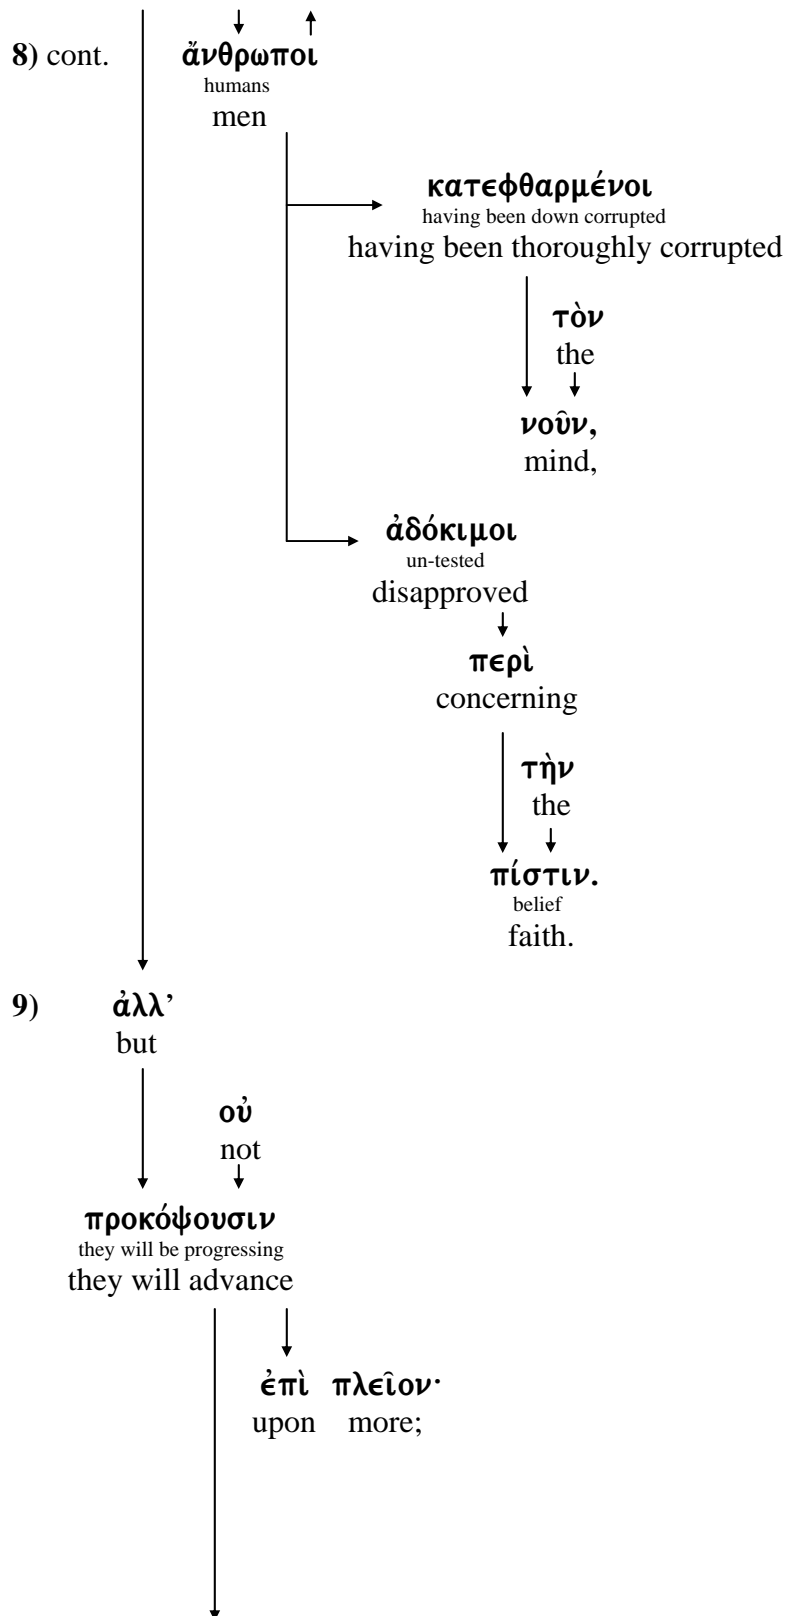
8) cont.

ἄνθρωποι
humans
men

κατεφθαρμένοι
having been down corrupted
having been thoroughly corrupted

τὸν
the

νοῦν,
mind,

ἀδόκιμοι
un-tested
disapproved

περὶ
concerning

τὴν
the

πίστιν.
belief
faith.

9) ἀλλ᾽
but

οὐ
not

προκόψουσιν
they will be progressing
they will advance

ἐπὶ πλεῖον·
upon more;